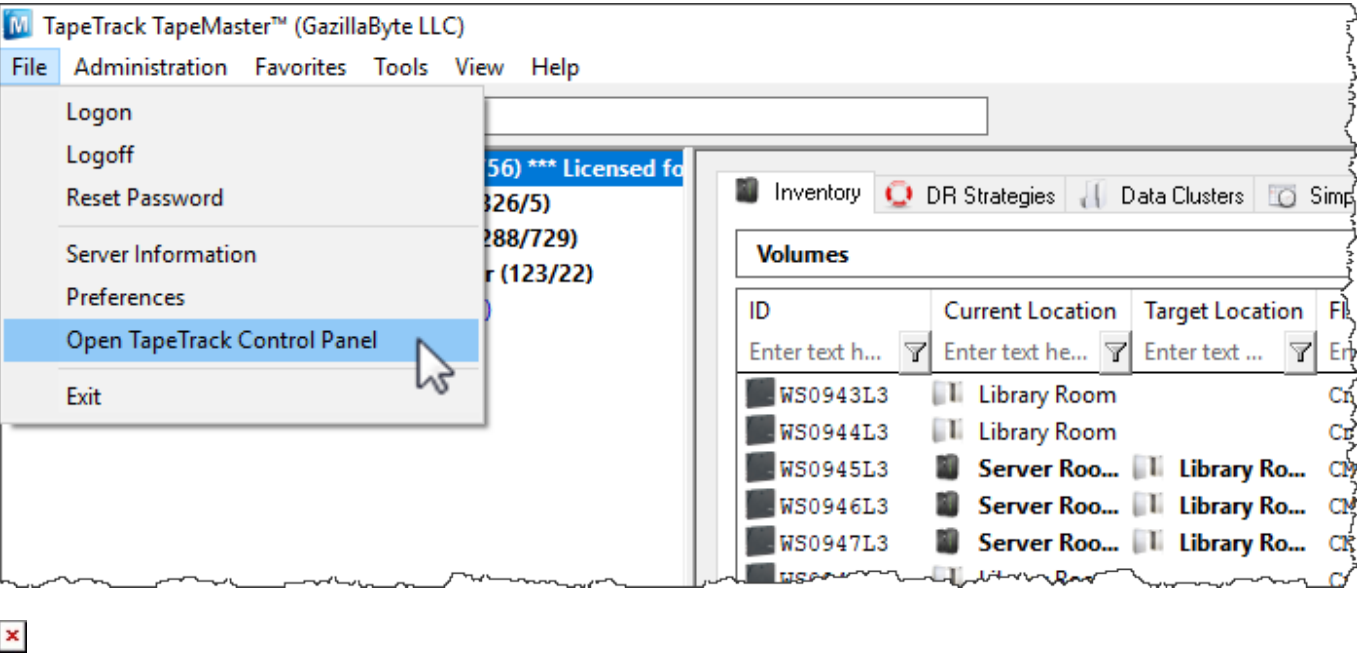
TapeTrack TapeMaster™ (GazillaByte LLC)

File Administration Favorites Tools View Help

Logon
Logoff
Reset Password
Server Information
Preferences
Open TapeTrack Control Panel
Exit

56) *** Licensed fo
326/5)
288/729)
r (123/22)

Inventory DR Strategies Data Clusters Simp

Volumes

| ID | Current Location | Target Location | Fl |
|---|---|---|---|
| Enter text h... | Enter text he... | Enter text ... | En |
| WS0943L3 | Library Room | | Cr |
| WS0944L3 | Library Room | | Cr |
| WS0945L3 | Server Roo... | Library Ro... | CM |
| WS0946L3 | Server Roo... | Library Ro... | CM |
| WS0947L3 | Server Roo... | Library Ro... | CM |